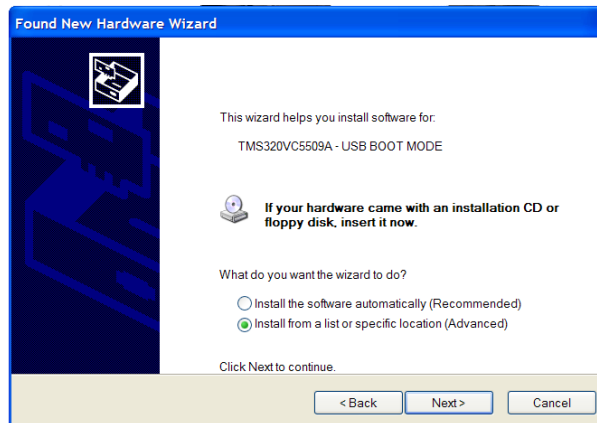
Found New Hardware Wizard

This wizard helps you install software for:

TMS320VC5509A - USB BOOT MODE

If your hardware came with an installation CD or floppy disk, insert it now.

What do you want the wizard to do?

Install the software automatically (Recommended)

Install from a list or specific location (Advanced)

Click Next to continue.

< Back

Next >

Cancel